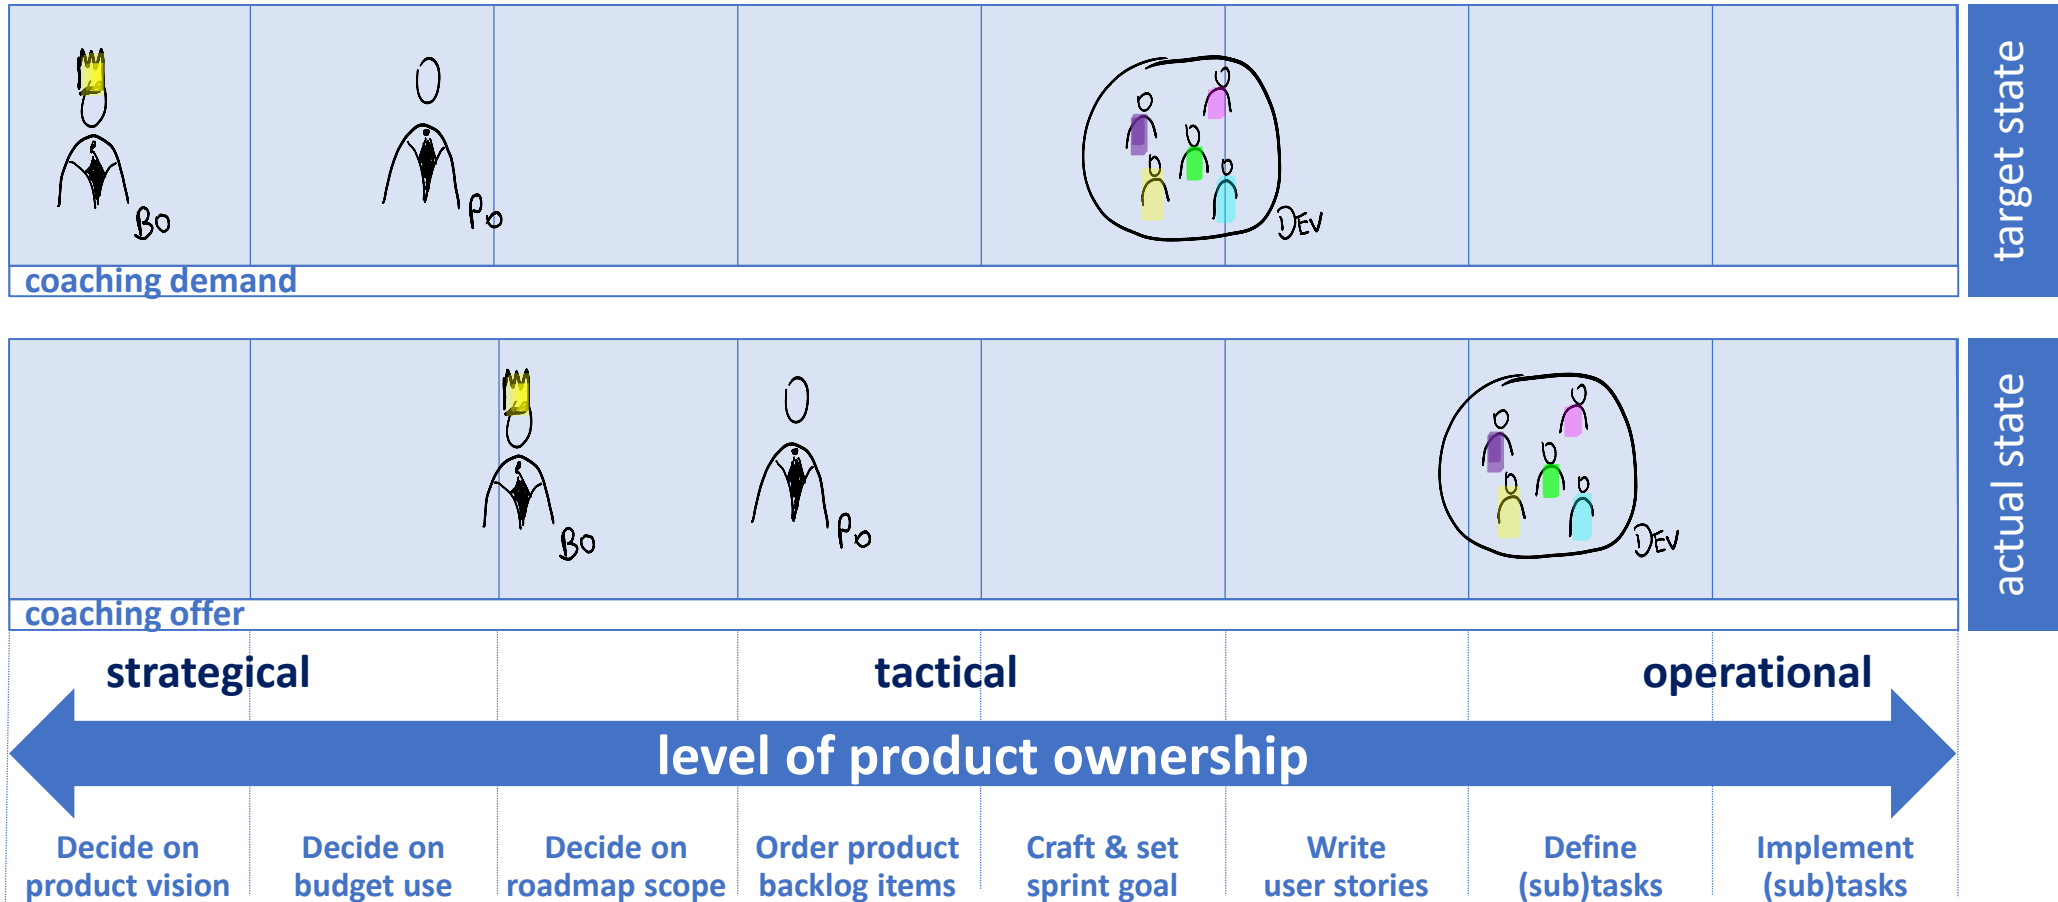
BO

PO

DEV

coaching demand

target state

BO

PO

DEV

coaching offer

actual state

strategical

tactical

operational

level of product ownership

Decide on product vision

Decide on budget use

Decide on roadmap scope

Order product backlog items

Craft & set sprint goal

Write user stories

Define (sub)tasks

Implement (sub)tasks